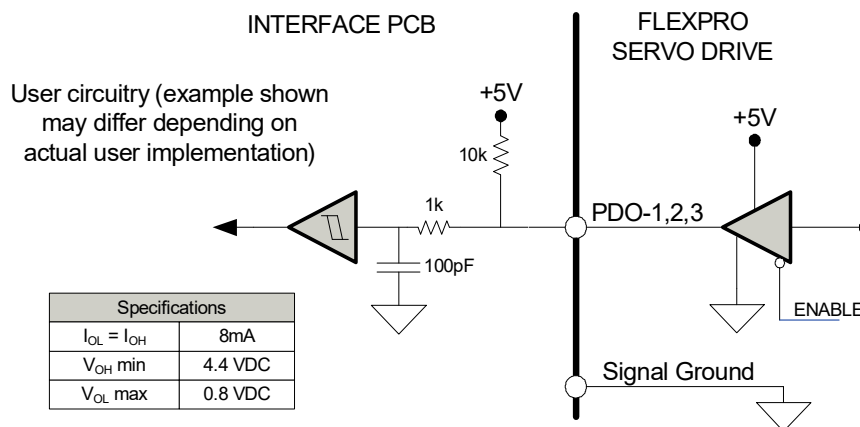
INTERFACE PCB

FLEXPRO SERVO DRIVE

User circuitry (example shown may differ depending on actual user implementation)

+5V

10k

1k

100pF

PDO-1,2,3

+5V

ENABLE

Signal Ground

| Specifications | |
|---|---|
| $I_{OL} = I_{OH}$ | 8mA |
| $V_{OH}$ min | 4.4 VDC |
| $V_{OL}$ max | 0.8 VDC |